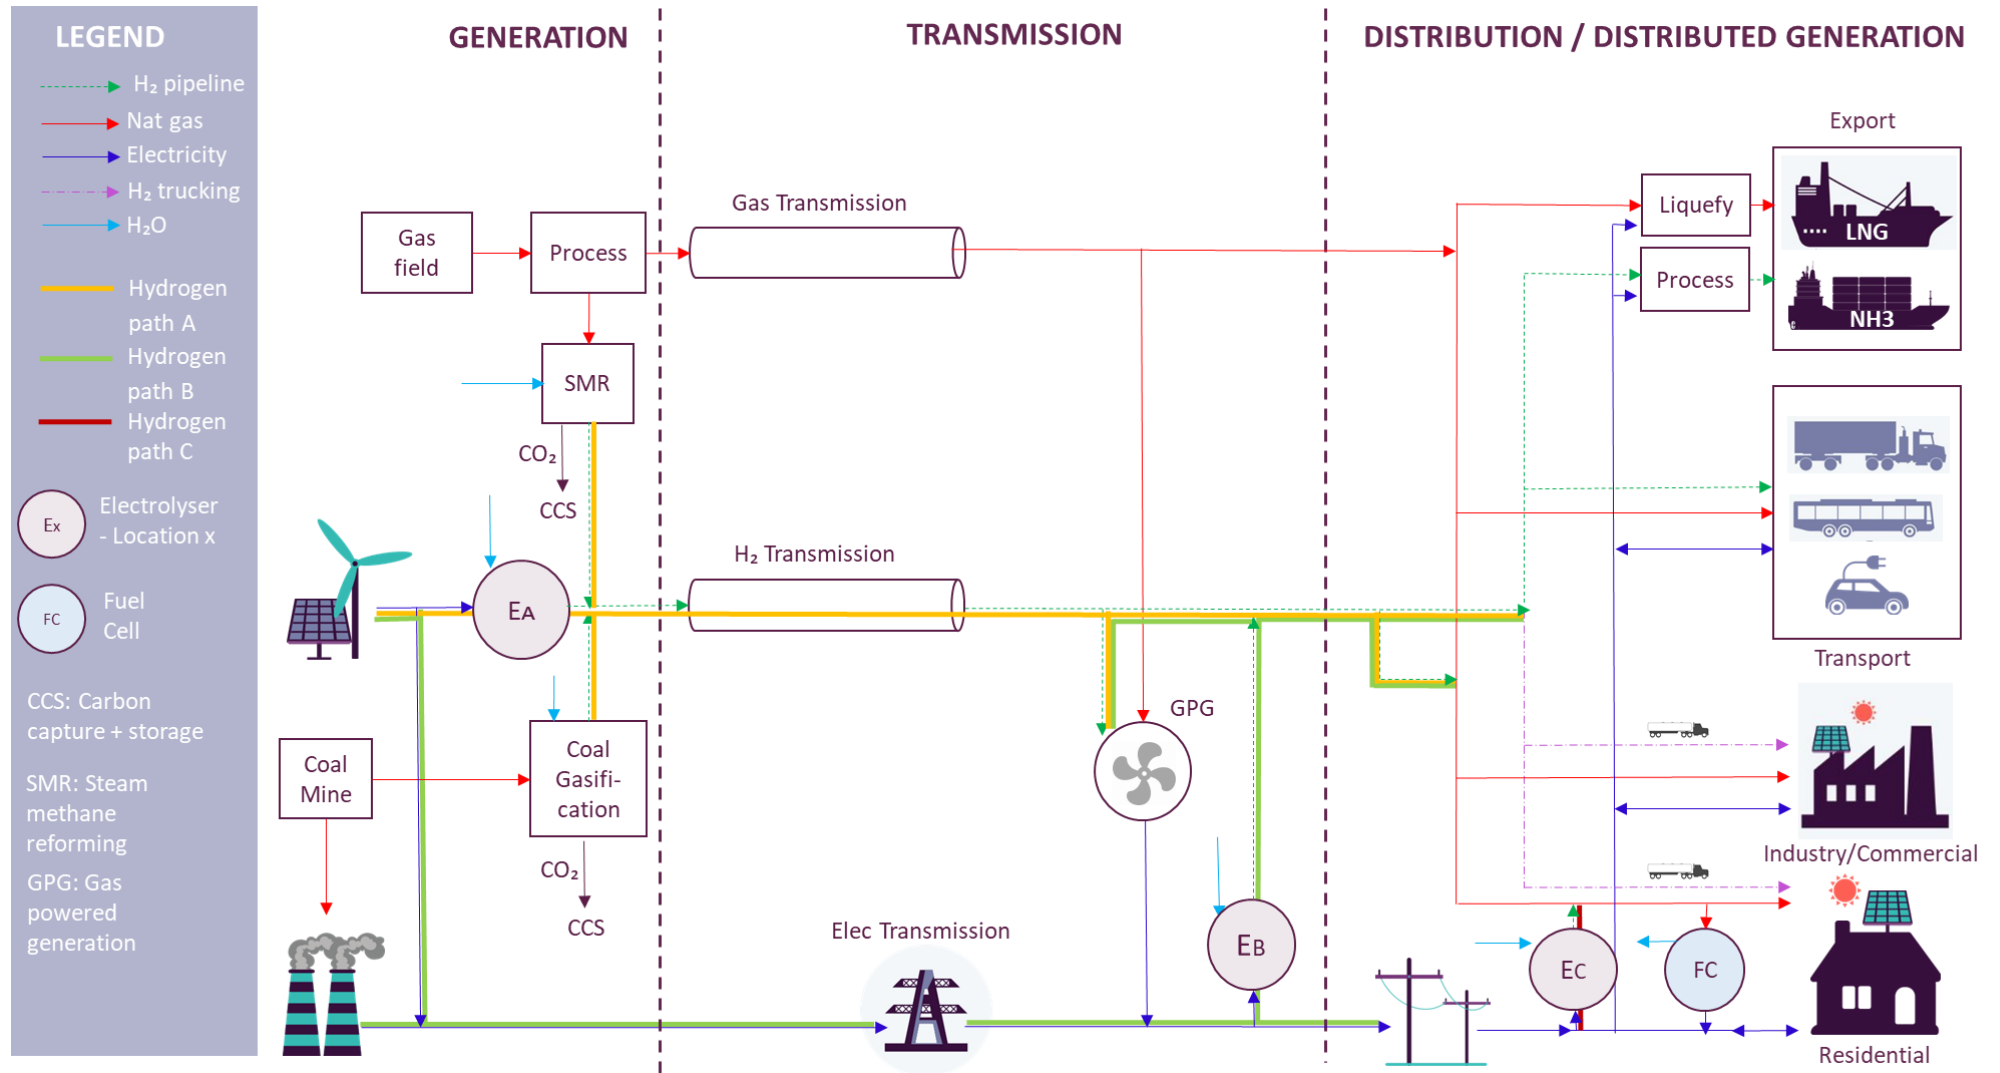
LEGEND

$H_2$ pipeline
Nat gas
Electricity
$H_2$ trucking
$H_2O$

Hydrogen path A
Hydrogen path B
Hydrogen path C

Ex Electrolyser - Location x

FC Fuel Cell

CCS: Carbon capture + storage

SMR: Steam methane reforming

GPG: Gas powered generation

GENERATION

TRANSMISSION

DISTRIBUTION / DISTRIBUTED GENERATION

Gas field

Process

SMR

$CO_2$

CCS

EA

Coal Mine

Coal Gasifi-cation

$CO_2$

CCS

Gas Transmission

$H_2$ Transmission

GPG

EB

Elec Transmission

Export

Liquefy

LNG

Process

NH3

Transport

Industry/Commercial

EC

FC

Residential